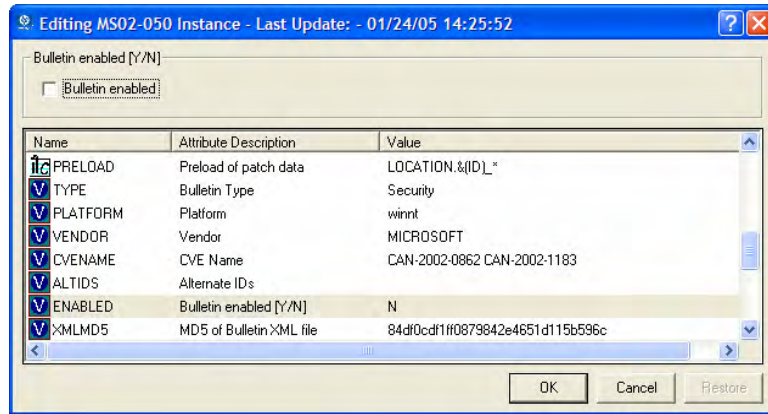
Editing MS02-050 Instance - Last Update: - 01/24/05 14:25:52

Bulletin enabled [Y/N]

Bulletin enabled

| Name | Attribute Description | Value |
|---|---|---|
| PRELOAD | Preload of patch data | LOCATION.&(ID)_* |
| TYPE | Bulletin Type | Security |
| PLATFORM | Platform | winnt |
| VENDOR | Vendor | MICROSOFT |
| CVENAME | CVE Name | CAN-2002-0862 CAN-2002-1183 |
| ALTIDS | Alternate IDs | |
| ENABLED | Bulletin enabled [Y/N] | N |
| XMLMD5 | MD5 of Bulletin XML file | 84df0cdf1ff0879842e4651d115b596c |

OK Cancel Restore